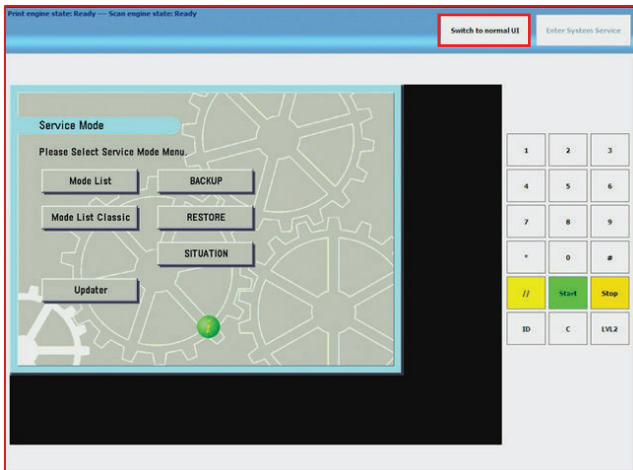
Print engine state: Ready --- Scan engine state: Ready

Switch to normal UI

Enter System Service

Service Mode

Please Select Service Mode Menu.

Mode List

BACKUP

Mode List Classic

RESTORE

SITUATION

Updater

?

| 1 | 2 | 3 |
|---|---|---|
| 4 | 5 | 6 |
| 7 | 8 | 9 |
| * | 0 | # |
| // | Start | Stop |
| ID | C | LVL2 |